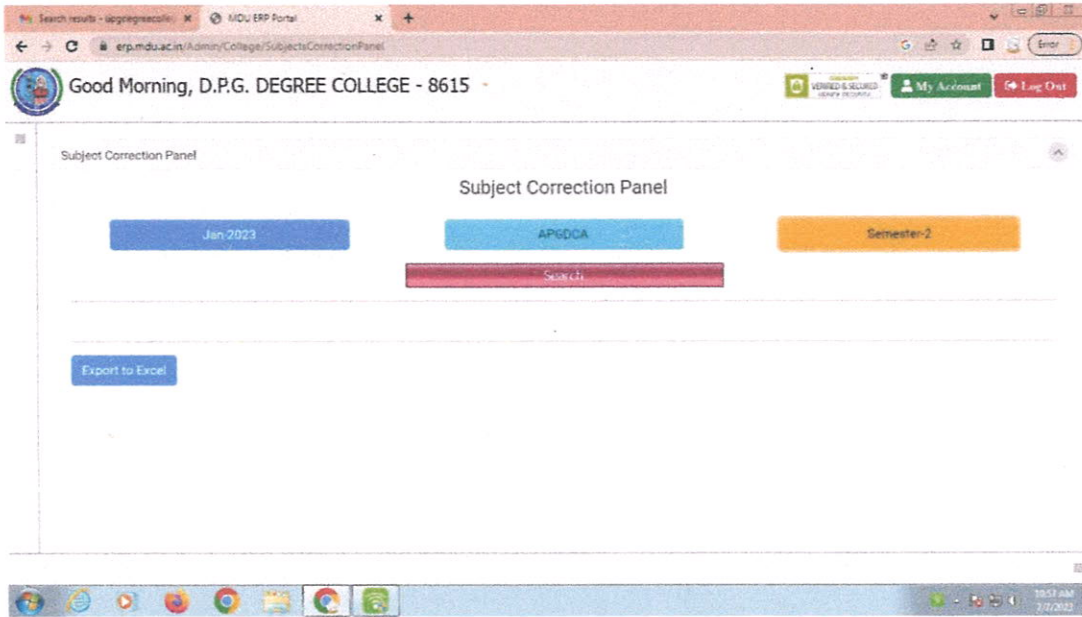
Search results - upgregreecolle
MDU ERP Portal
erp.mdu.ac.in/Admin/College/SubjectsCorrectionPanel
Error

Good Morning, D.P.G. DEGREE COLLEGE - 8615

VERIFIED & SECURED
My Account
Log Out

Subject Correction Panel

Subject Correction Panel

Jan 2023
APGDCA
Semester-2

Search

Export to Excel

10:53 AM
2/7/2023